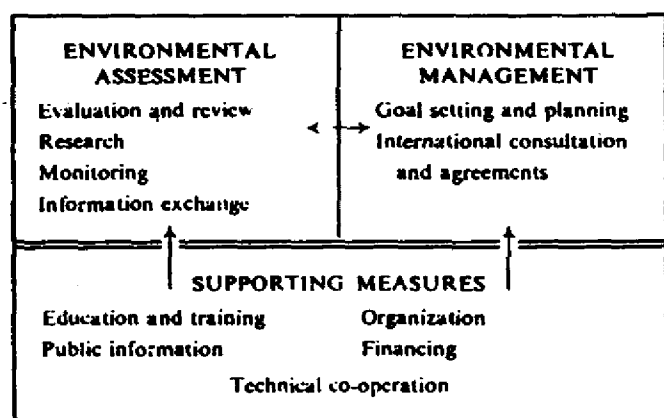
ENVIRONMENTAL ASSESSMENT

Evaluation and review
Research
Monitoring
Information exchange

ENVIRONMENTAL MANAGEMENT

Goal setting and planning
International consultation and agreements

SUPPORTING MEASURES

Education and training
Public information

Organization
Financing

Technical co-operation